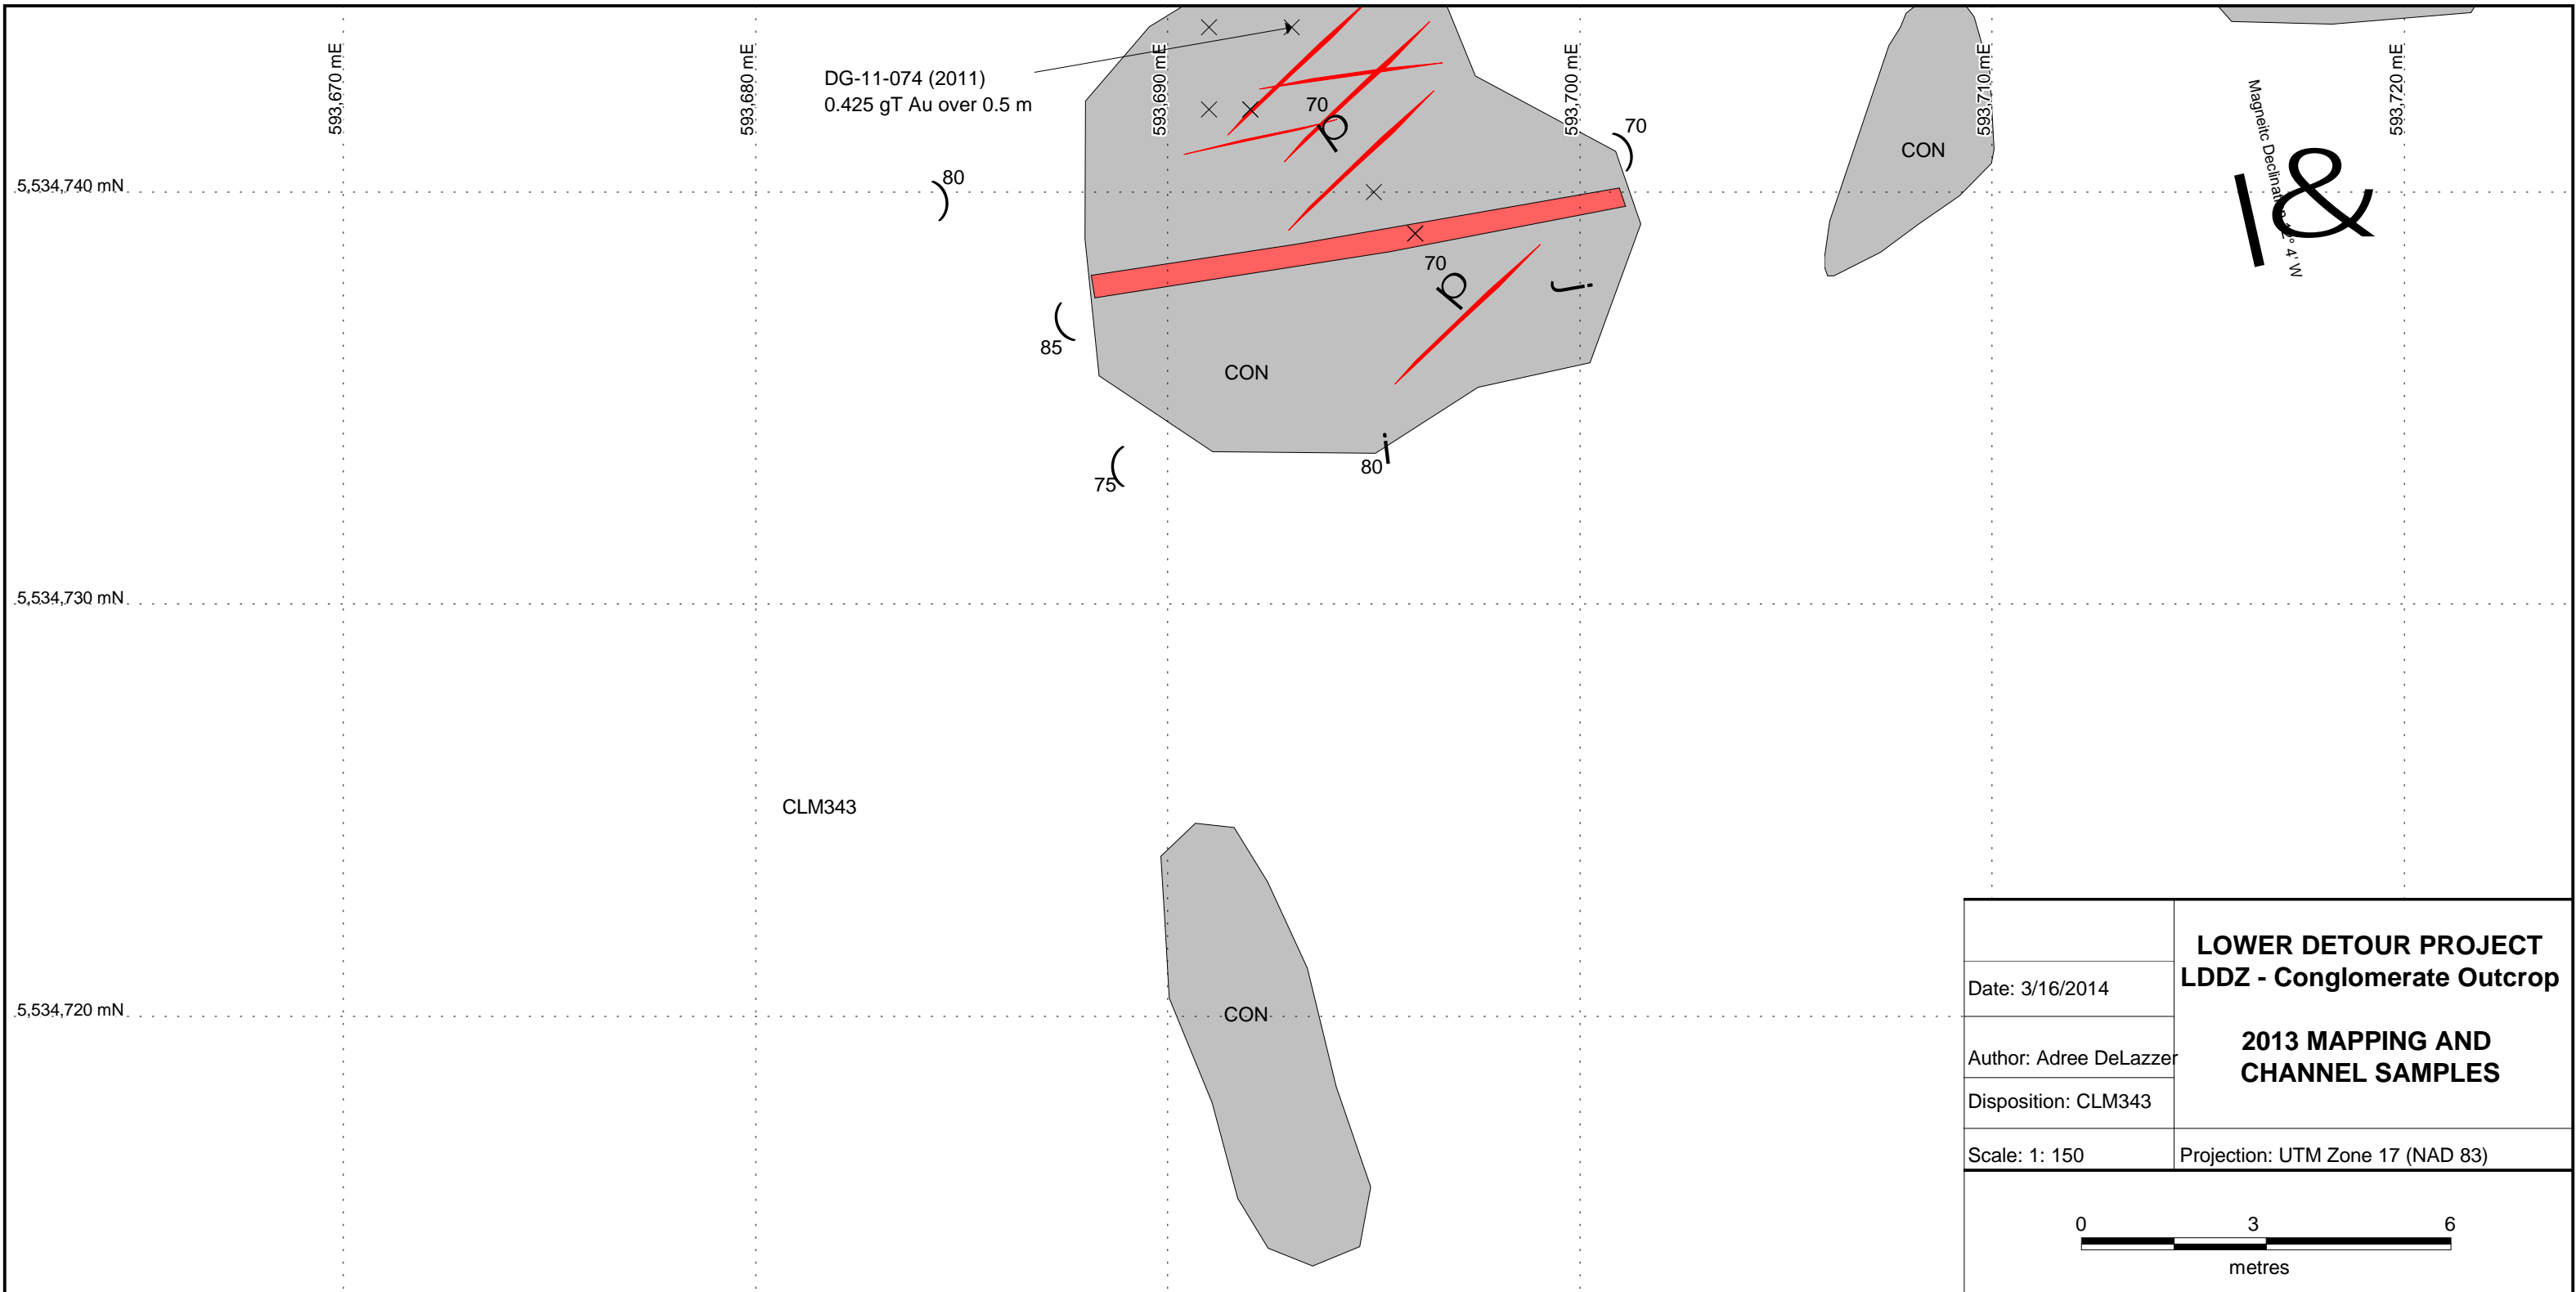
593,670 mE
593,680 mE
593,690 mE
593,700 mE
593,710 mE
593,720 mE

DG-11-074 (2011)
0.425 gT Au over 0.5 m

70
70
70
80
85
75
80

5,534,740 mN
5,534,730 mN
5,534,720 mN

CON
CON
CON

Magneitc Declinat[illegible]° 4' W

CLM343

| | LOWER DETOUR PROJECT LDDZ - Conglomerate Outcrop 2013 MAPPING AND CHANNEL SAMPLES |
|---|---|
| Date: 3/16/2014 | |
| Author: Adree DeLazzer | |
| Disposition: CLM343 | |
| Scale: 1: 150 | Projection: UTM Zone 17 (NAD 83) |

0 3 6
metres